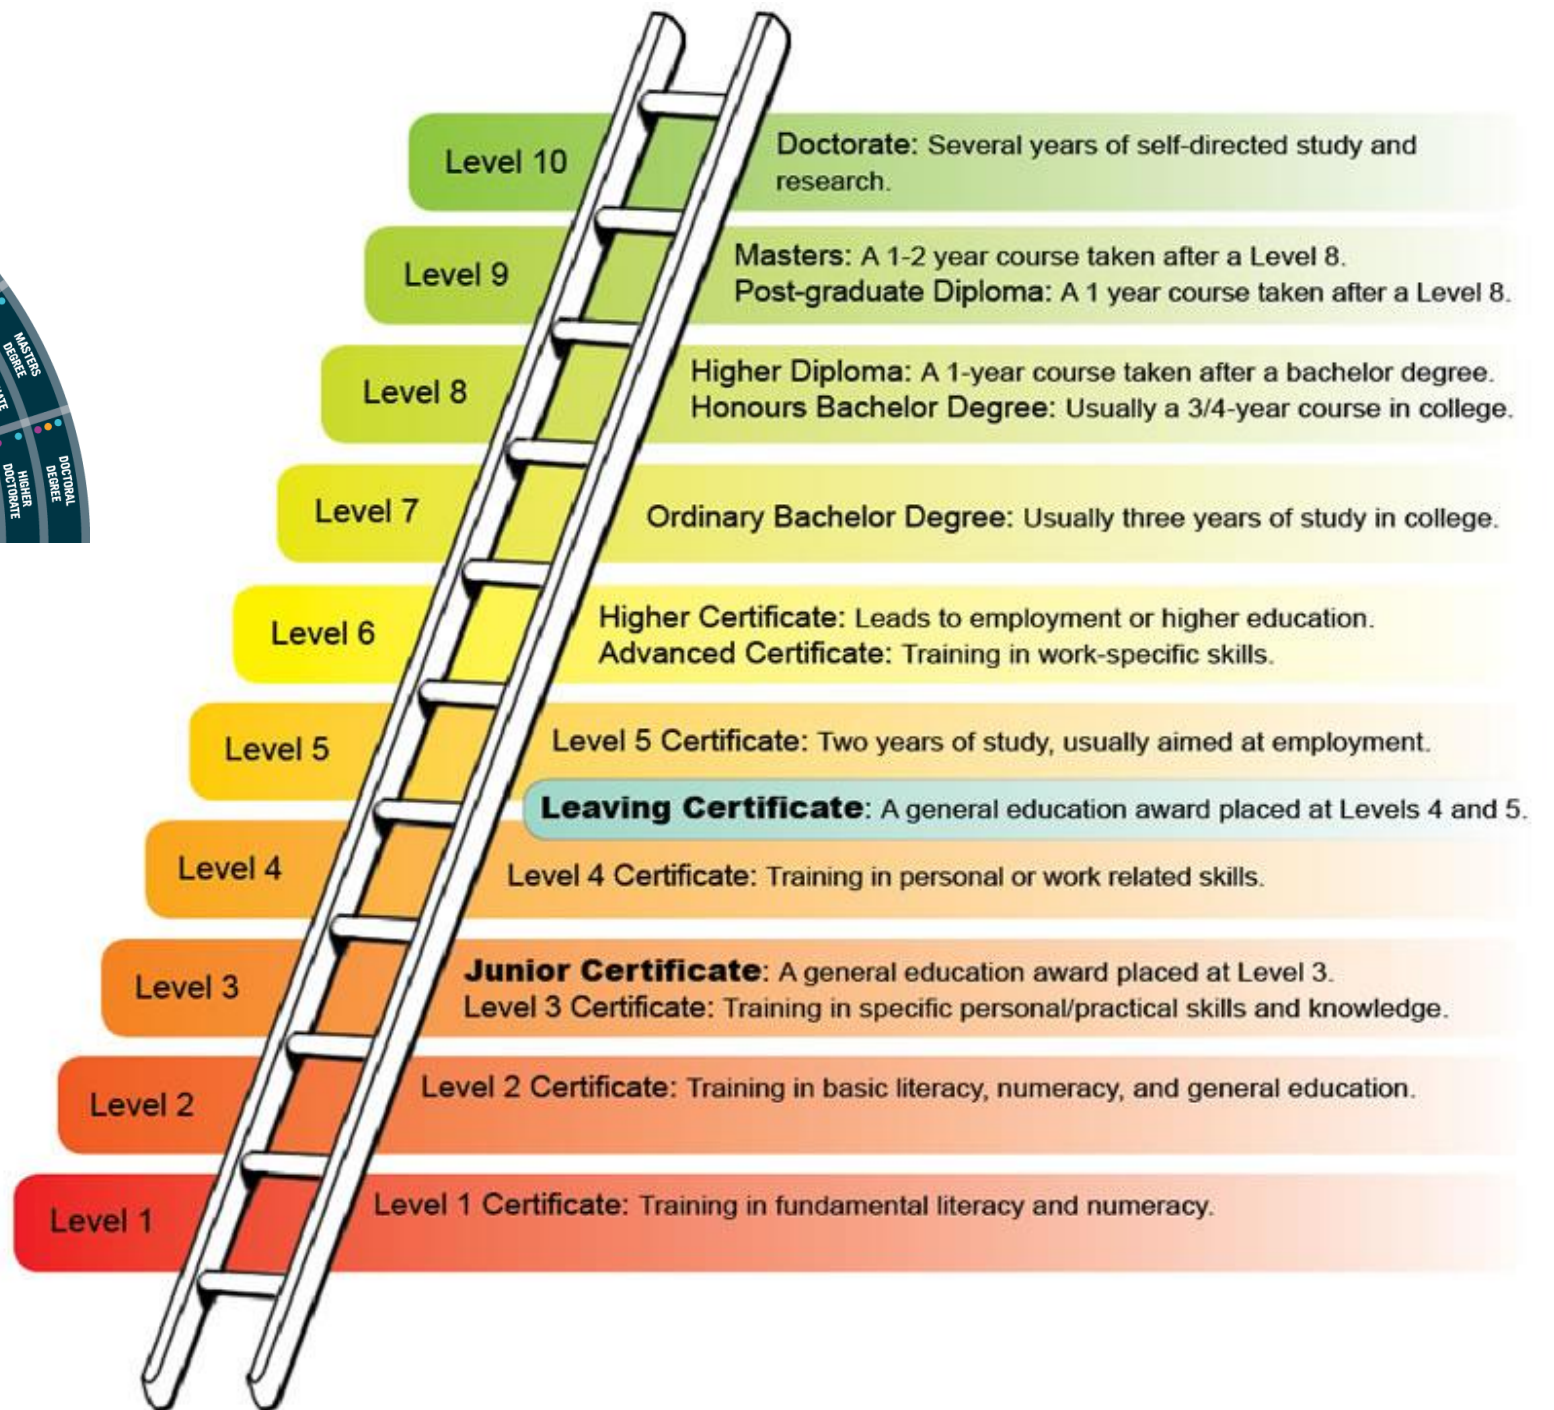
MASTERS DEGREE

HIGHER DOCTORATE

DOCTORAL DEGREE

Level 10

Doctorate: Several years of self-directed study and research.

Level 9

Masters: A 1-2 year course taken after a Level 8.
Post-graduate Diploma: A 1 year course taken after a Level 8.

Level 8

Higher Diploma: A 1-year course taken after a bachelor degree.
Honours Bachelor Degree: Usually a 3/4-year course in college.

Level 7

Ordinary Bachelor Degree: Usually three years of study in college.

Level 6

Higher Certificate: Leads to employment or higher education.
Advanced Certificate: Training in work-specific skills.

Level 5

Level 5 Certificate: Two years of study, usually aimed at employment.

Leaving Certificate: A general education award placed at Levels 4 and 5.

Level 4

Level 4 Certificate: Training in personal or work related skills.

Level 3

Junior Certificate: A general education award placed at Level 3.
Level 3 Certificate: Training in specific personal/practical skills and knowledge.

Level 2

Level 2 Certificate: Training in basic literacy, numeracy, and general education.

Level 1

Level 1 Certificate: Training in fundamental literacy and numeracy.